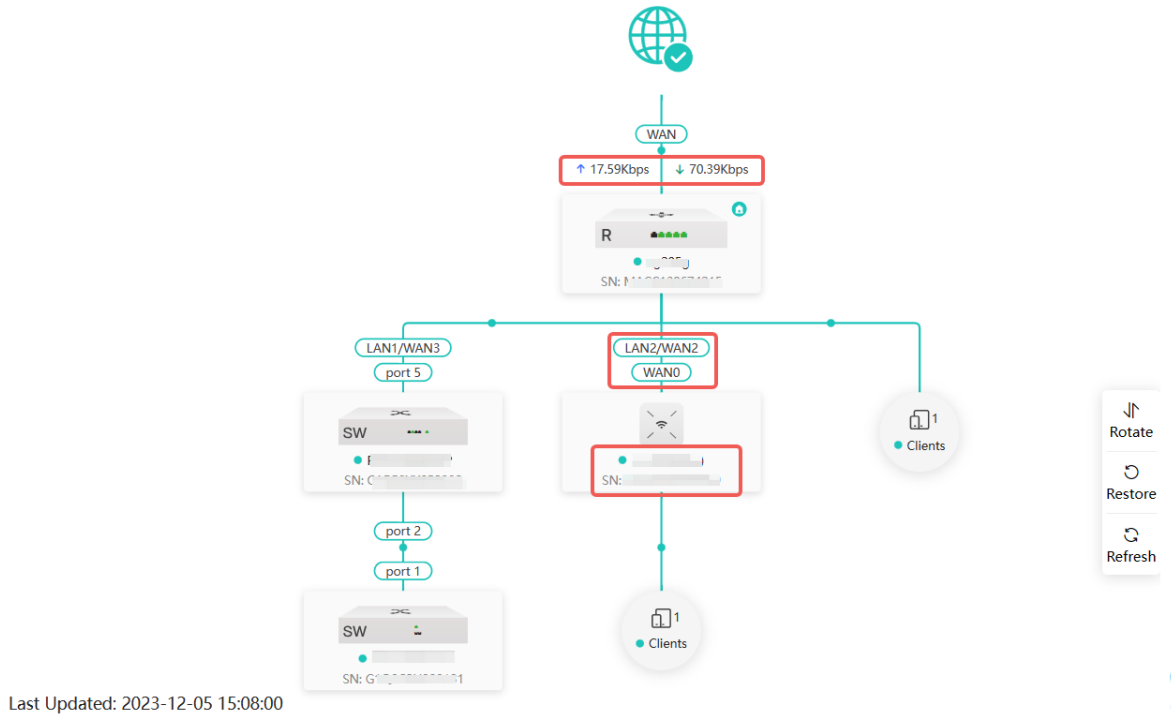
WAN

↑ 17.59Kbps ↓ 70.39Kbps

R

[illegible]

SN: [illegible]

LAN1/WAN3

port 5

SW

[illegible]

SN: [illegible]

port 2

port 1

SW

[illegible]

SN: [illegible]

LAN2/WAN2

WAN0

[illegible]

SN: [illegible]

1

Clients

1

Clients

Rotate

Restore

Refresh

Last Updated: 2023-12-05 15:08:00